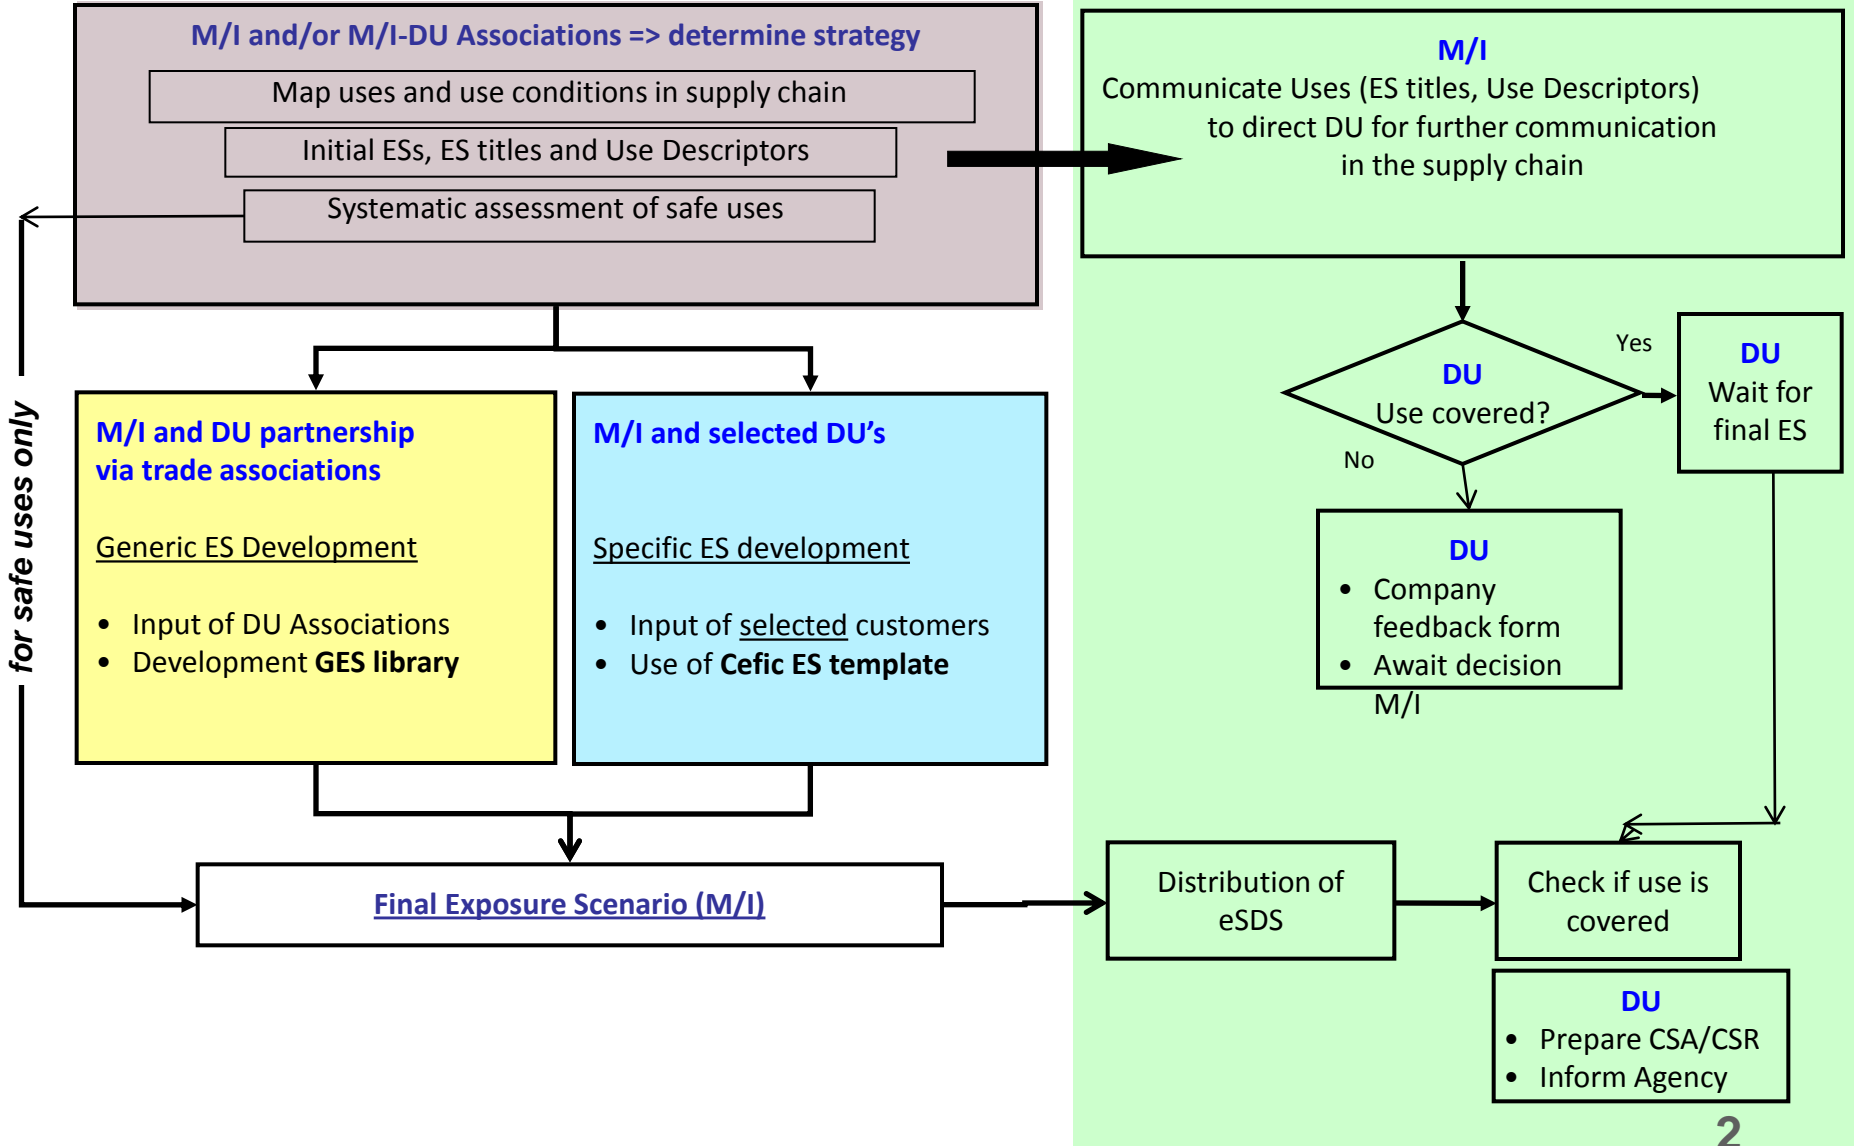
M/I and/or M/I-DU Associations => determine strategy

Map uses and use conditions in supply chain

Initial ESs, ES titles and Use Descriptors

Systematic assessment of safe uses

M/I
Communicate Uses (ES titles, Use Descriptors) to direct DU for further communication in the supply chain

for safe uses only

DU
Use covered?

Yes

No

DU
Wait for final ES

M/I and DU partnership via trade associations

Generic ES Development

- Input of DU Associations
- Development **GES library**

M/I and selected DU's

Specific ES development

- Input of selected customers
- Use of **Cefic ES template**

DU
- Company feedback form
- Await decision M/I

Final Exposure Scenario (M/I)

Distribution of eSDS

Check if use is covered

DU
- Prepare CSA/CSR
- Inform Agency

2